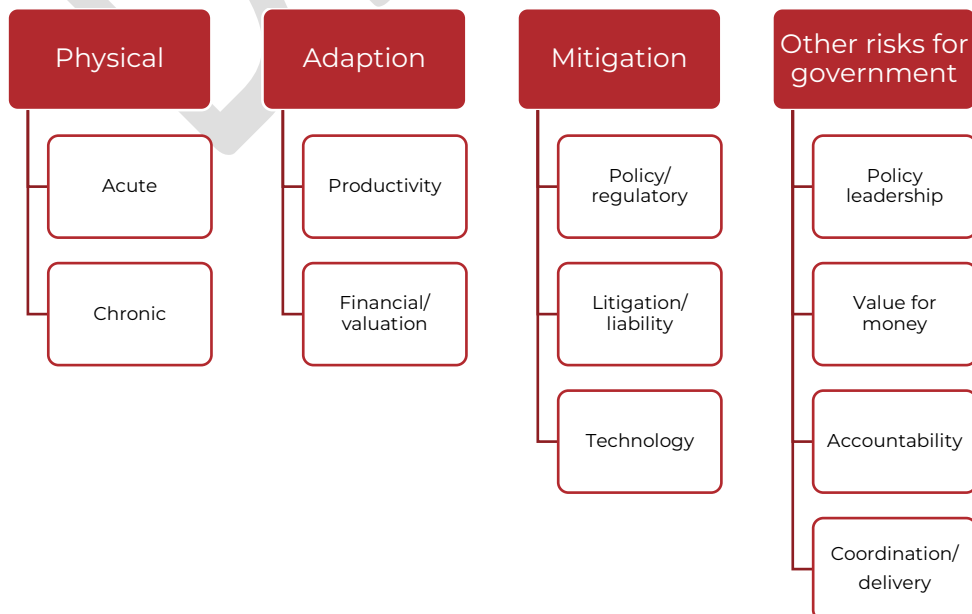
Physical

Acute

Chronic

Adaption

Productivity

Financial/ valuation

Mitigation

Policy/ regulatory

Litigation/ liability

Technology

Other risks for government

Policy leadership

Value for money

Accountability

Coordination/ delivery